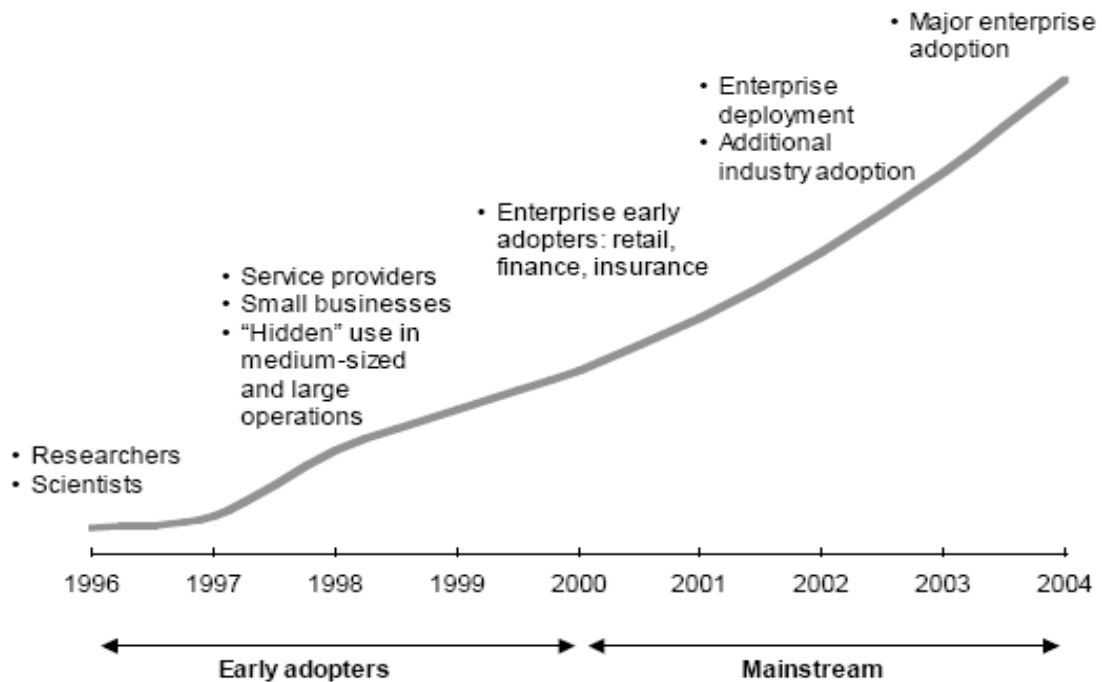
• Major enterprise adoption

• Enterprise deployment
• Additional industry adoption

• Enterprise early adopters: retail, finance, insurance

• Service providers
• Small businesses
• “Hidden” use in medium-sized and large operations

• Researchers
• Scientists

1996 1997 1998 1999 2000 2001 2002 2003 2004

Early adopters

Mainstream